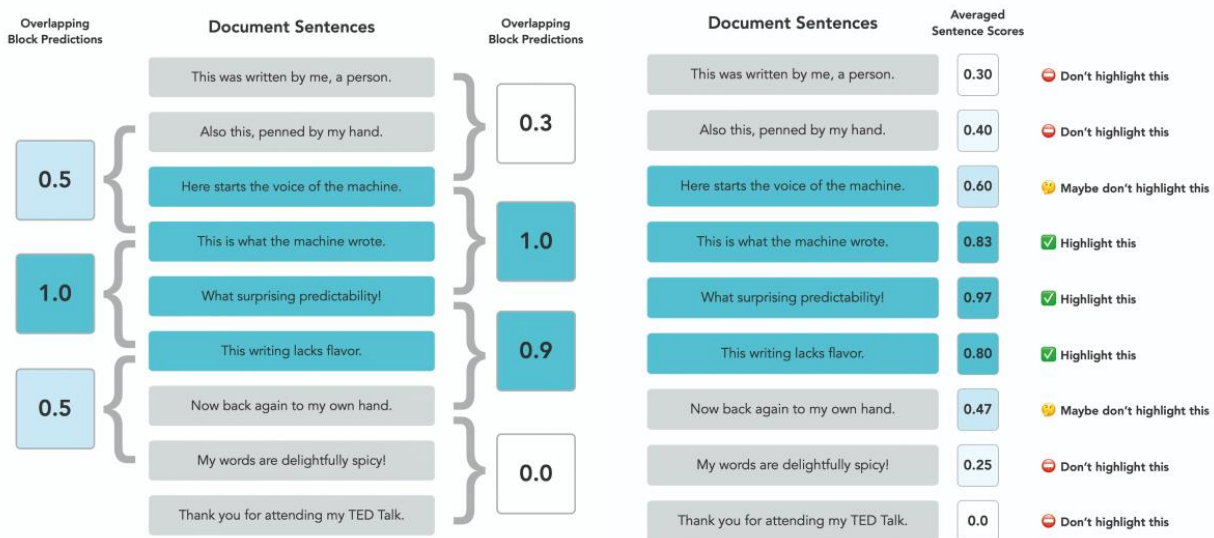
Overlapping Block Predictions

Document Sentences

Overlapping Block Predictions

This was written by me, a person.

Also this, penned by my hand.

Here starts the voice of the machine.

This is what the machine wrote.

What surprising predictability!

This writing lacks flavor.

Now back again to my own hand.

My words are delightfully spicy!

Thank you for attending my TED Talk.

0.5

1.0

0.5

0.3

1.0

0.9

0.0

| Document Sentences | Averaged Sentence Scores | |
|---|---|---|
| This was written by me, a person. | 0.30 | Don't highlight this |
| Also this, penned by my hand. | 0.40 | Don't highlight this |
| Here starts the voice of the machine. | 0.60 | Maybe don't highlight this |
| This is what the machine wrote. | 0.83 | Highlight this |
| What surprising predictability! | 0.97 | Highlight this |
| This writing lacks flavor. | 0.80 | Highlight this |
| Now back again to my own hand. | 0.47 | Maybe don't highlight this |
| My words are delightfully spicy! | 0.25 | Don't highlight this |
| Thank you for attending my TED Talk. | 0.0 | Don't highlight this |